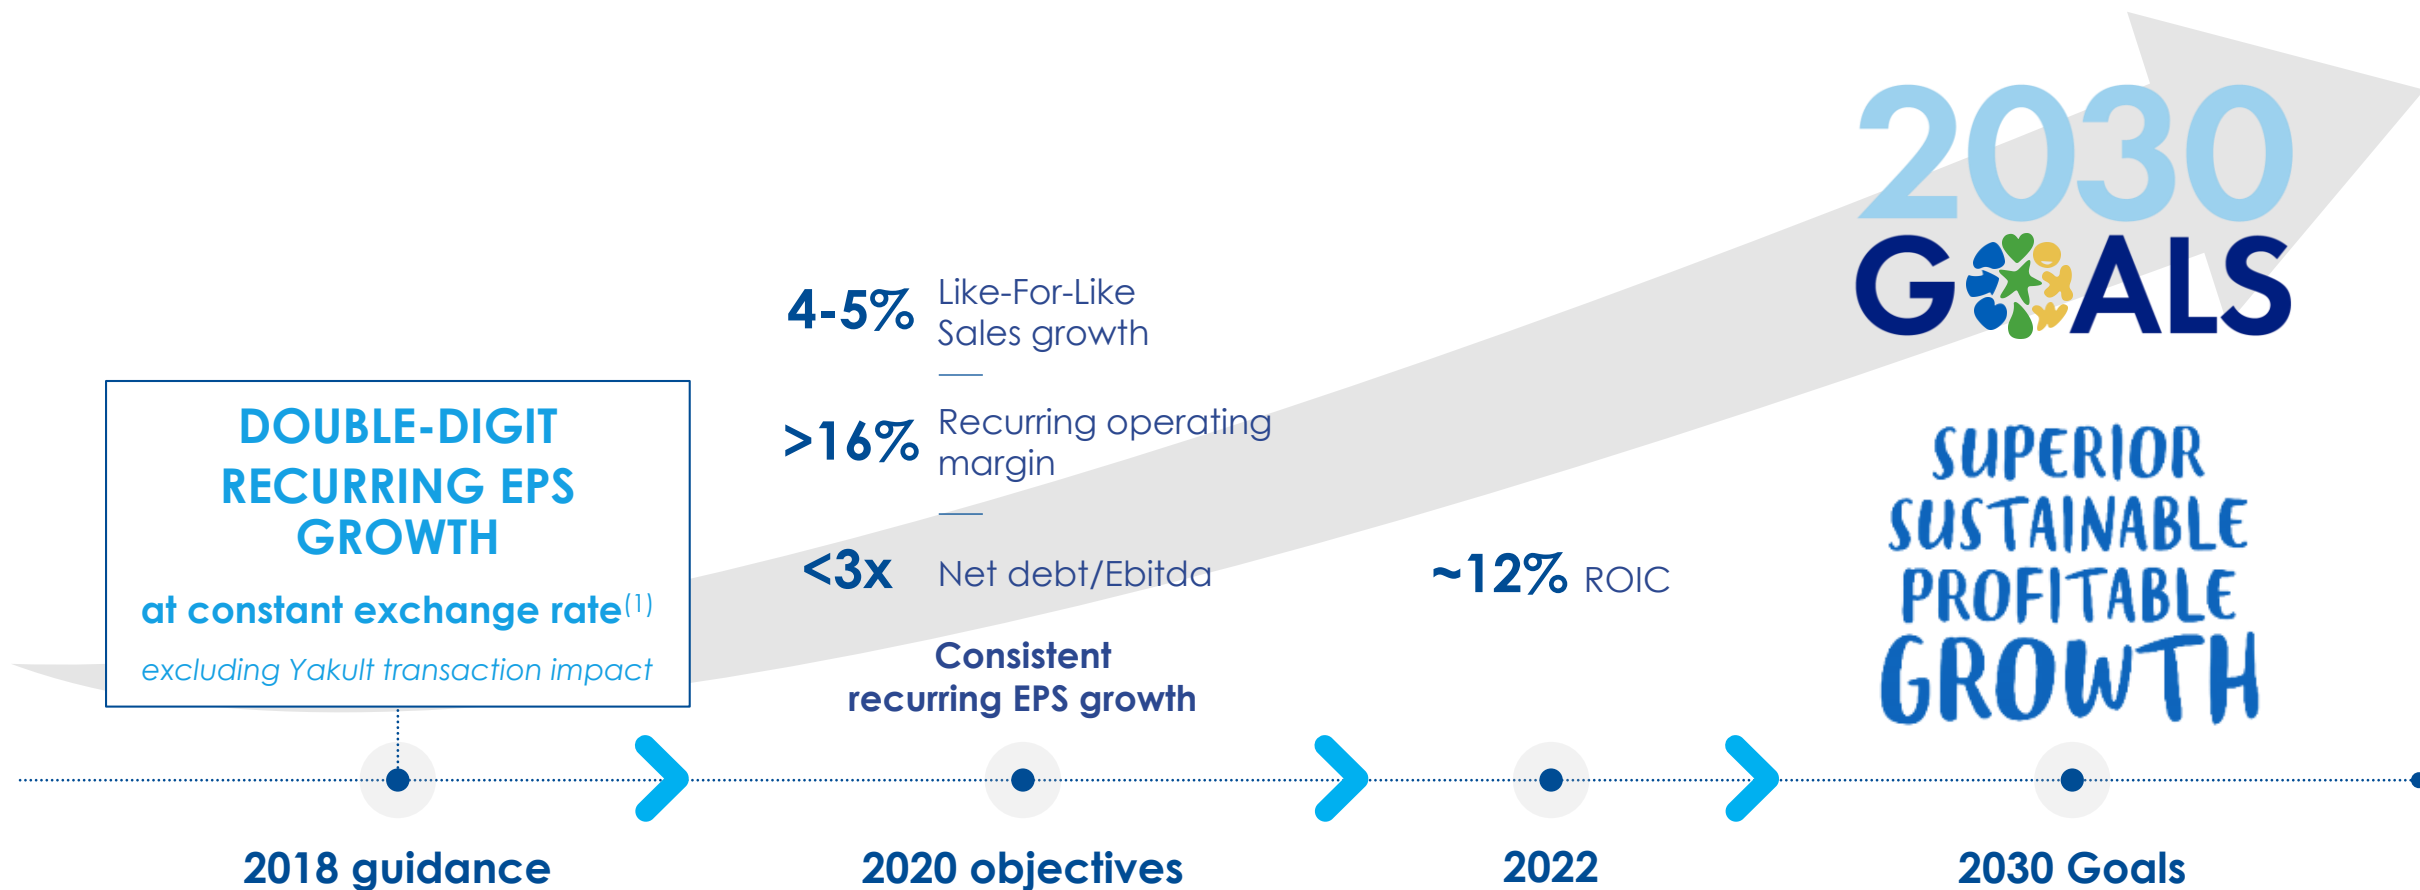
2030 GOALS

DOUBLE-DIGIT RECURRING EPS GROWTH

at constant exchange rate$^{(1)}$

excluding Yakult transaction impact

4-5% Like-For-Like Sales growth

>16% Recurring operating margin

<3x Net debt/Ebitda

Consistent recurring EPS growth

~12% ROIC

SUPERIOR SUSTAINABLE PROFITABLE GROWTH

2018 guidance

2020 objectives

2022

2030 Goals